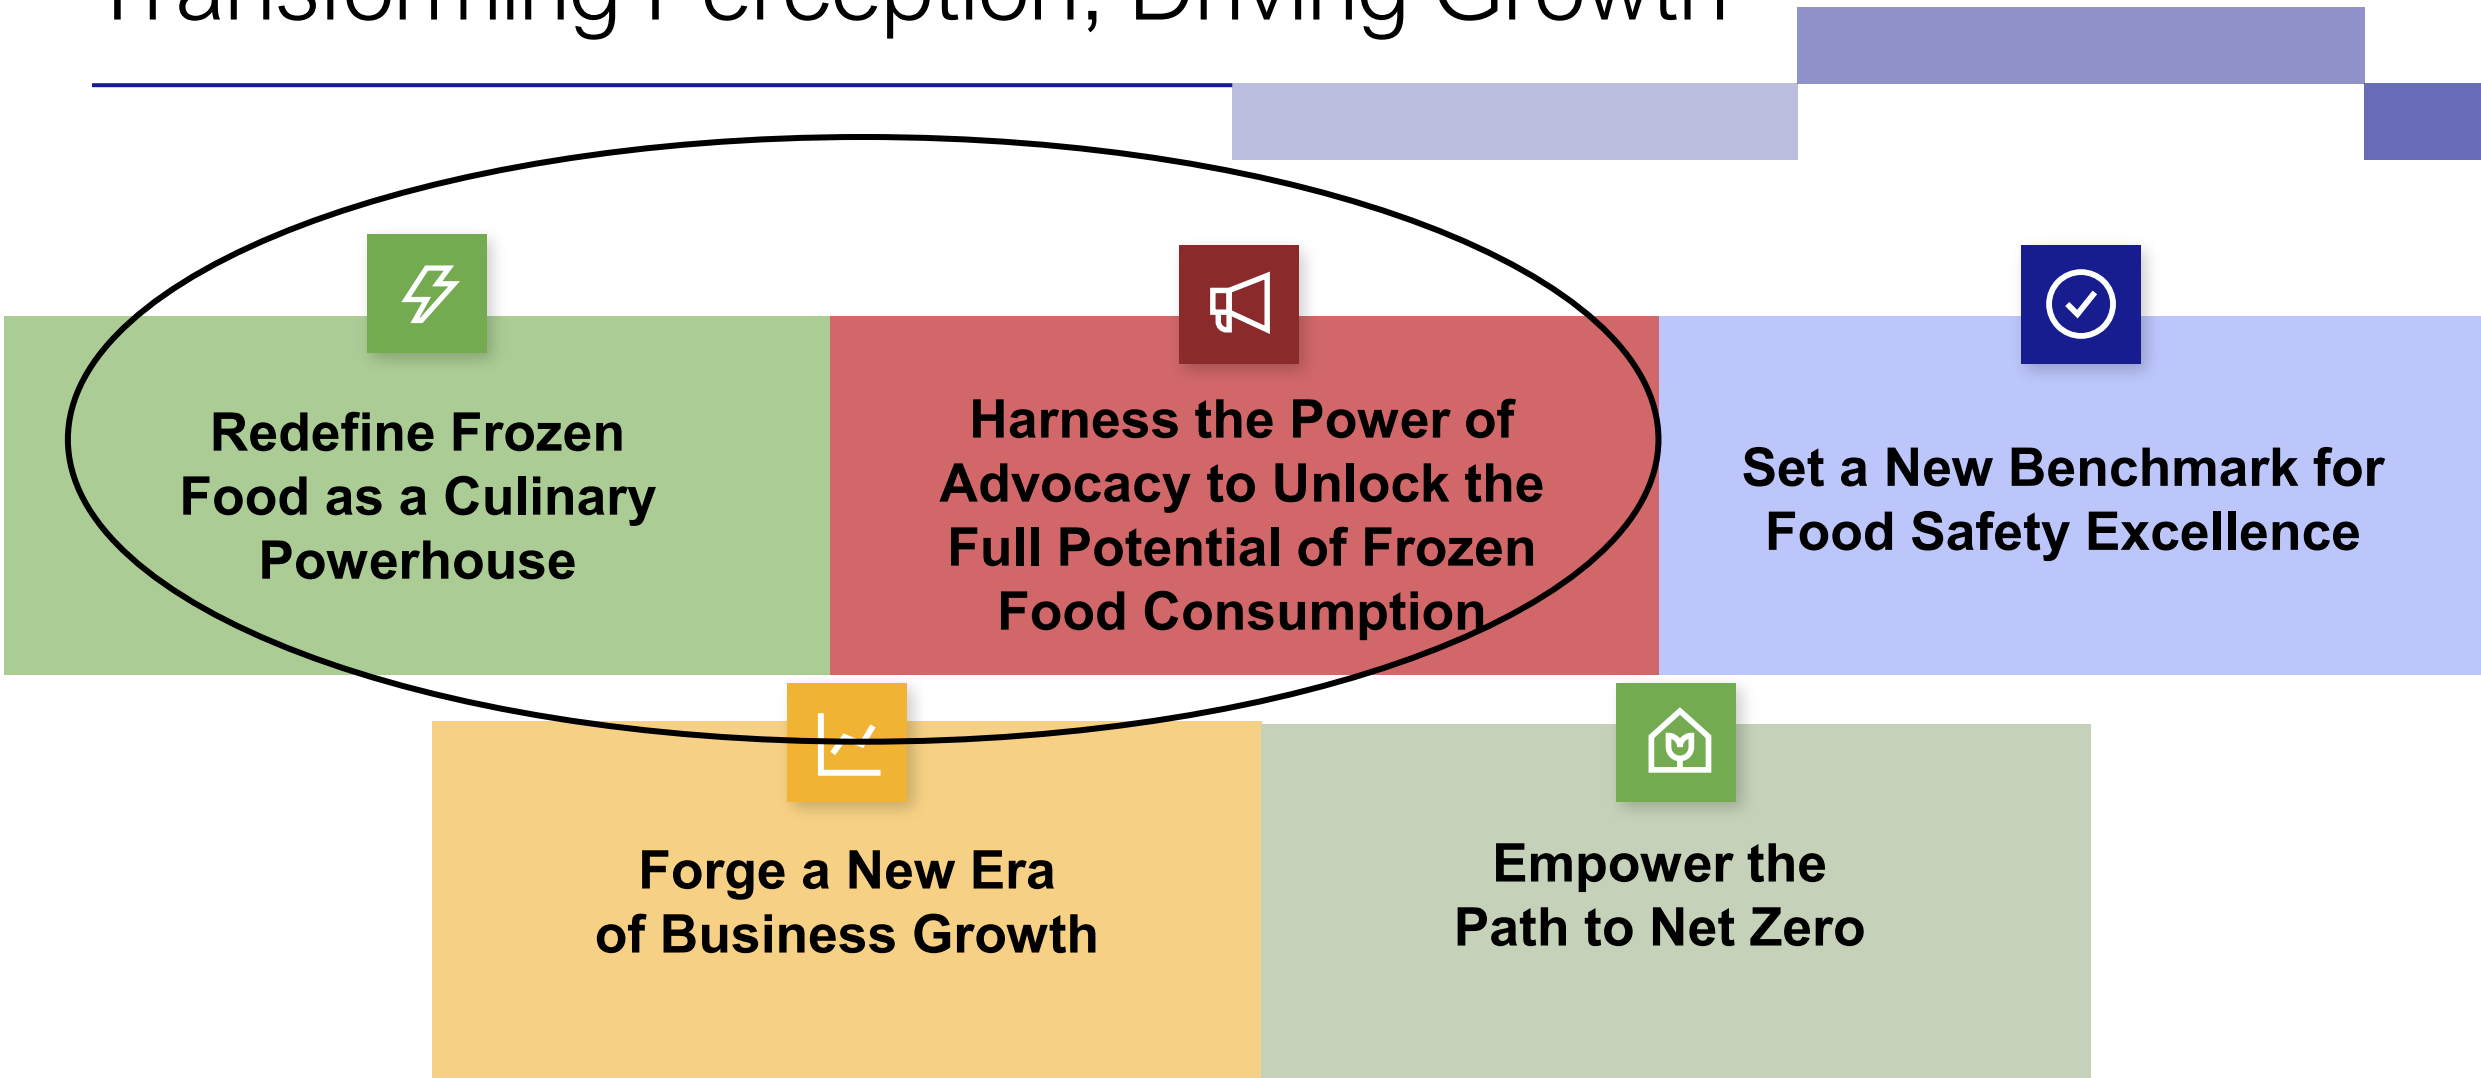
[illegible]

Redefine Frozen Food as a Culinary Powerhouse

Harness the Power of Advocacy to Unlock the Full Potential of Frozen Food Consumption

Set a New Benchmark for Food Safety Excellence

Forge a New Era of Business Growth

Empower the Path to Net Zero